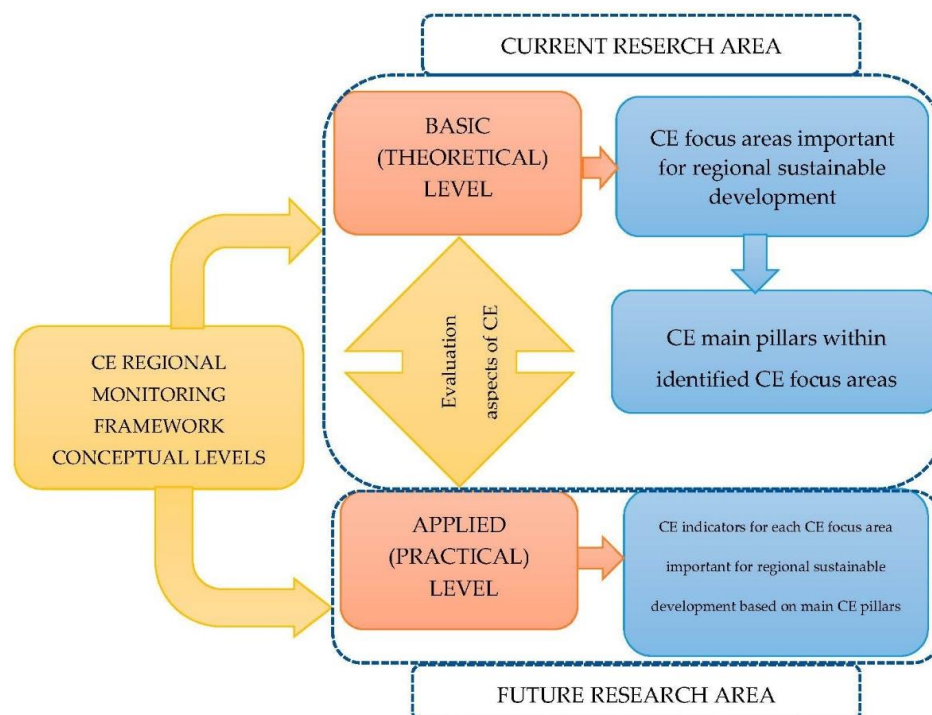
CURRENT RESERCH AREA

BASIC (THEORETICAL) LEVEL

CE focus areas important for regional sustainable development

CE main pillars within identified CE focus areas

Evaluation aspects of CE

CE REGIONAL MONITORING FRAMEWORK CONCEPTUAL LEVELS

APPLIED (PRACTICAL) LEVEL

CE indicators for each CE focus area important for regional sustainable development based on main CE pillars

FUTURE RESEARCH AREA